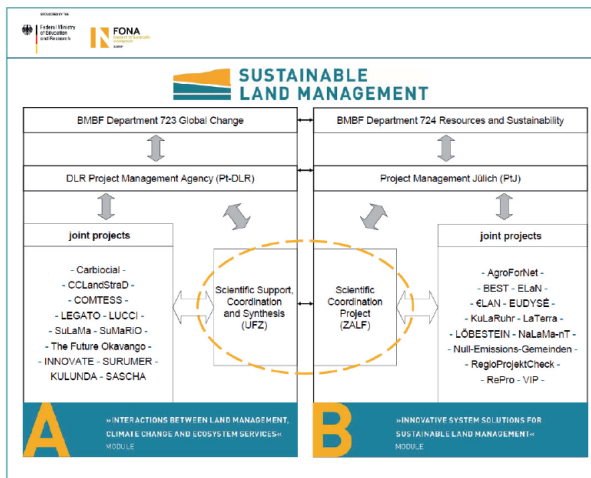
SPONSORED BY THE
Federal Ministry of Education and Research
FONA
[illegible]

SUSTAINABLE
LAND MANAGEMENT

BMBF Department 723 Global Change

BMBF Department 724 Resources and Sustainability

DLR Project Management Agency (Pt-DLR)

Project Management Jülich (PtJ)

joint projects

- Carbiocial -
- CCLandStraD -
- COMTESS -
- LEGATO - LUCCI -
- SuLaMa - SuMaRIO -
- The Future Okavango -
- INNOVATE - SURUMER -
KULUNDA - SASCHA

Scientific Support, Coordination and Synthesis (UFZ)

Scientific Coordination Project (ZALF)

joint projects

- AgroForNet -
- BEST - ELaN -
- €LAN - EUDYSÉ -
- KuLaRuhr - LaTerra -
- LÖBESTEIN - NaLaMa-nT -
- Null-Emissions-Gemeinden -
- RegioProjektCheck -
- RePro - VIP -

A
»INTERACTIONS BETWEEN LAND MANAGEMENT, CLIMATE CHANGE AND ECOSYSTEM SERVICES«
MODULE

B
»INNOVATIVE SYSTEM SOLUTIONS FOR SUSTAINABLE LAND MANAGEMENT«
MODULE